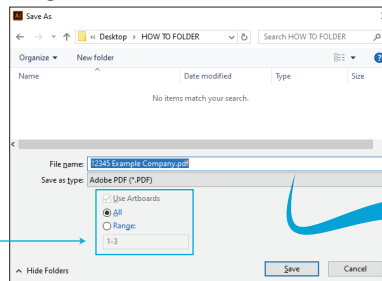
Save As

« Desktop > HOW TO FOLDER

Search HOW TO FOLDER

Organize ▾

New folder

Name

Date modified

Type

Size

No items match your search.

File name: 12345 Example Company.pdf

Save as type: Adobe PDF (*.PDF)

Use Artboards

All

Range:

1-3

Hide Folders

Save

Cancel